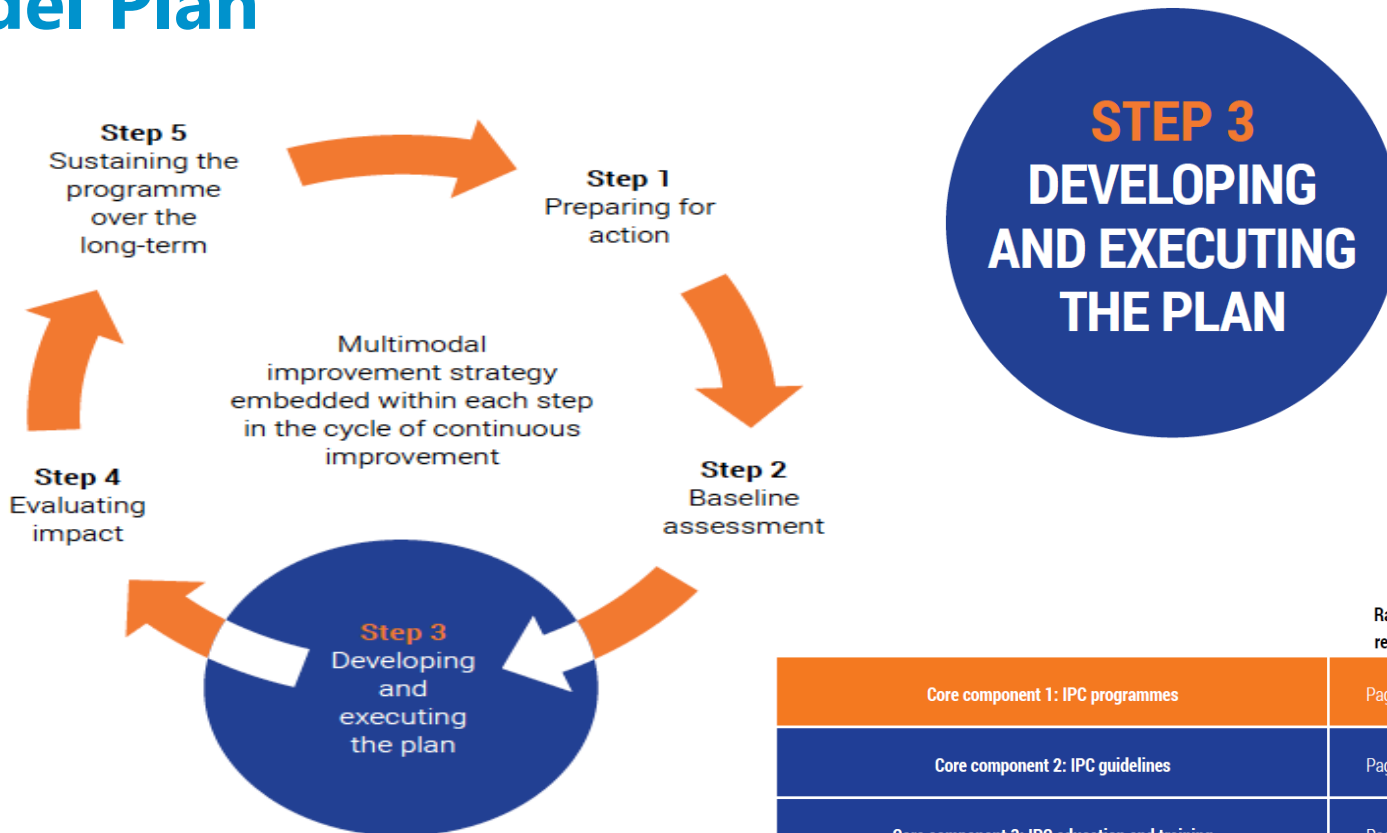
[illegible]del Plan

Step 5
Sustaining the programme over the long-term

Step 1
Preparing for action

Multimodal improvement strategy embedded within each step in the cycle of continuous improvement

Step 2
Baseline assessment

Step 4
Evaluating impact

Step 3
Developing and executing the plan

STEP 3
DEVELOPING AND EXECUTING THE PLAN

Ra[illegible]
re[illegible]

| Core component 1: IPC programmes | Pa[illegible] |
|---|---|
| Core component 2: IPC guidelines | Pag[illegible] |
| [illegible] | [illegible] |